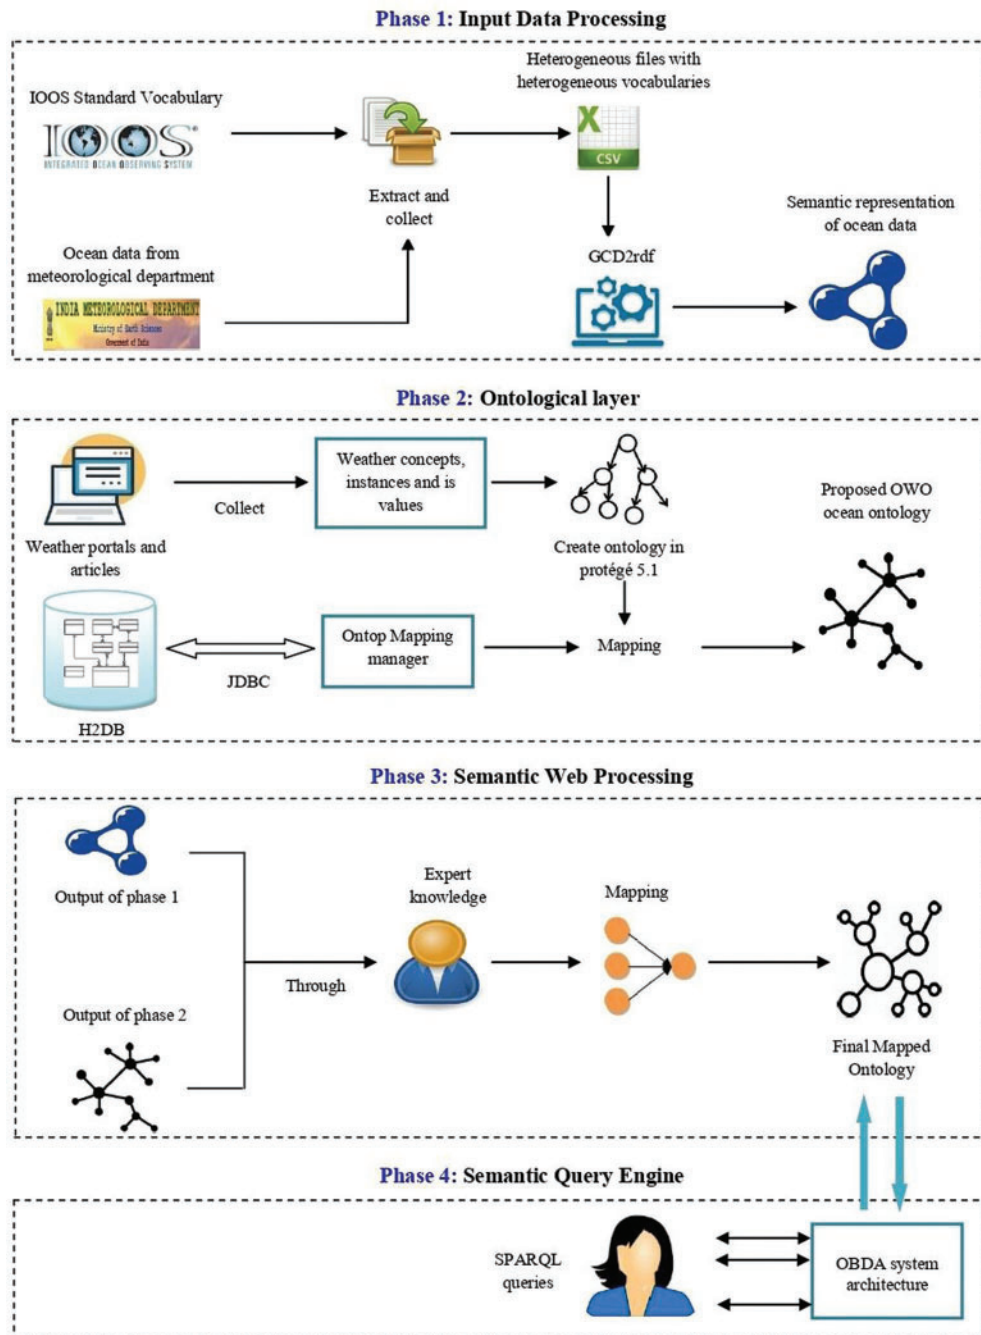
Phase 1: Input Data Processing

IOOS Standard Vocabulary

IOOS INTEGRATED OCEAN OBSERVING SYSTEM

Extract and collect

Heterogeneous files with heterogeneous vocabularies

CSV

GCD2rdf

Semantic representation of ocean data

Ocean data from meteorological department

INDIA METEOROLOGICAL DEPARTMENT Ministry of Earth Sciences Government of India

Phase 2: Ontological layer

Weather portals and articles

Collect

Weather concepts, instances and is values

Create ontology in protégé 5.1

Proposed OWO ocean ontology

H2DB

JDBC

Ontop Mapping manager

Mapping

Phase 3: Semantic Web Processing

Output of phase 1

Output of phase 2

Through

Expert knowledge

Mapping

Final Mapped Ontology

Phase 4: Semantic Query Engine

SPARQL queries

OBDA system architecture